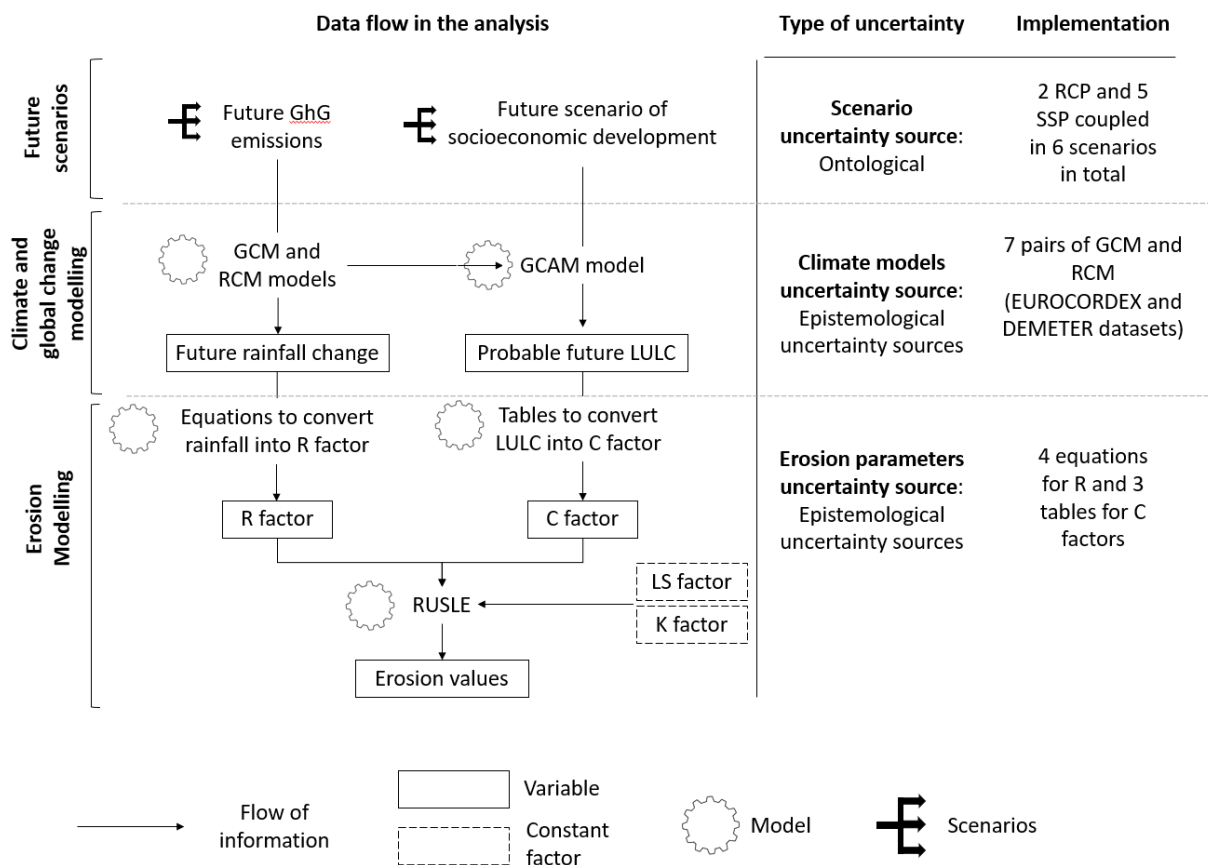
Data flow in the analysis

Type of uncertainty

Implementation

Future scenarios

Future GhG emissions

Future scenario of socioeconomic development

**Scenario uncertainty source**: Ontological

2 RCP and 5 SSP coupled in 6 scenarios in total

Climate and global change modelling

GCM and RCM models

GCAM model

Future rainfall change

Probable future LULC

**Climate models uncertainty source**: Epistemological uncertainty sources

7 pairs of GCM and RCM (EUROCORDEX and DEMETER datasets)

Erosion Modelling

Equations to convert rainfall into R factor

Tables to convert LULC into C factor

R factor

C factor

LS factor

K factor

RUSLE

Erosion values

**Erosion parameters uncertainty source**: Epistemological uncertainty sources

4 equations for R and 3 tables for C factors

Flow of information

Variable

Constant factor

Model

Scenarios